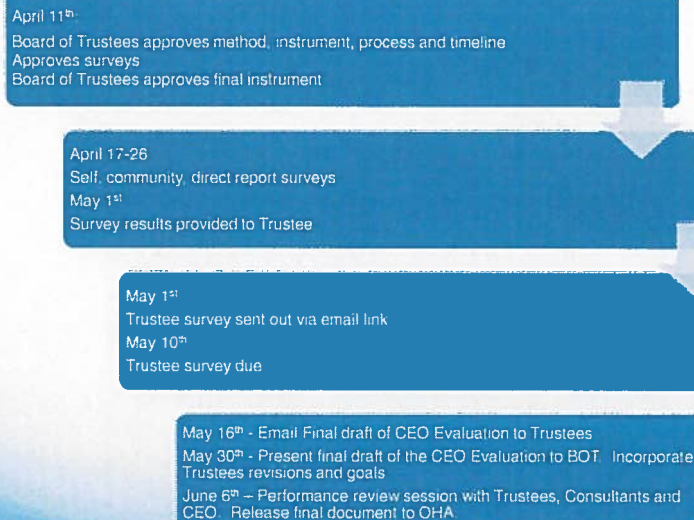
April 11$^{th}$

Board of Trustees approves method, instrument, process and timeline
Approves surveys
Board of Trustees approves final instrument

April 17-26
Self, community, direct report surveys
May 1$^{st}$
Survey results provided to Trustee

May 1$^{st}$
Trustee survey sent out via email link
May 10$^{th}$
Trustee survey due

May 16$^{th}$ - Email Final draft of CEO Evaluation to Trustees
May 30$^{th}$ - Present final draft of the CEO Evaluation to BOT. Incorporate Trustees revisions and goals
June 6$^{th}$ – Performance review session with Trustees, Consultants and CEO. Release final document to OHA